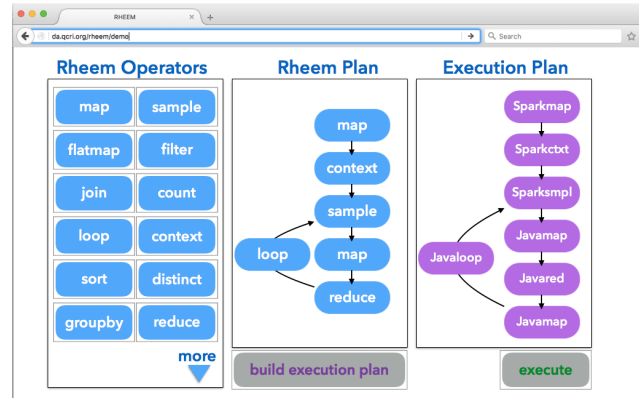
RHEEM

da.qcri.org/rheem/demo

Search

Rheem Operators

| map | sample |
|---|---|
| flatmap | filter |
| join | count |
| loop | context |
| sort | distinct |
| groupby | reduce |

more

Rheem Plan

map

context

sample

loop

map

reduce

build execution plan

Execution Plan

Sparkmap

Sparkctxt

Sparksmpl

Javaloop

Javamap

Javared

Javamap

execute